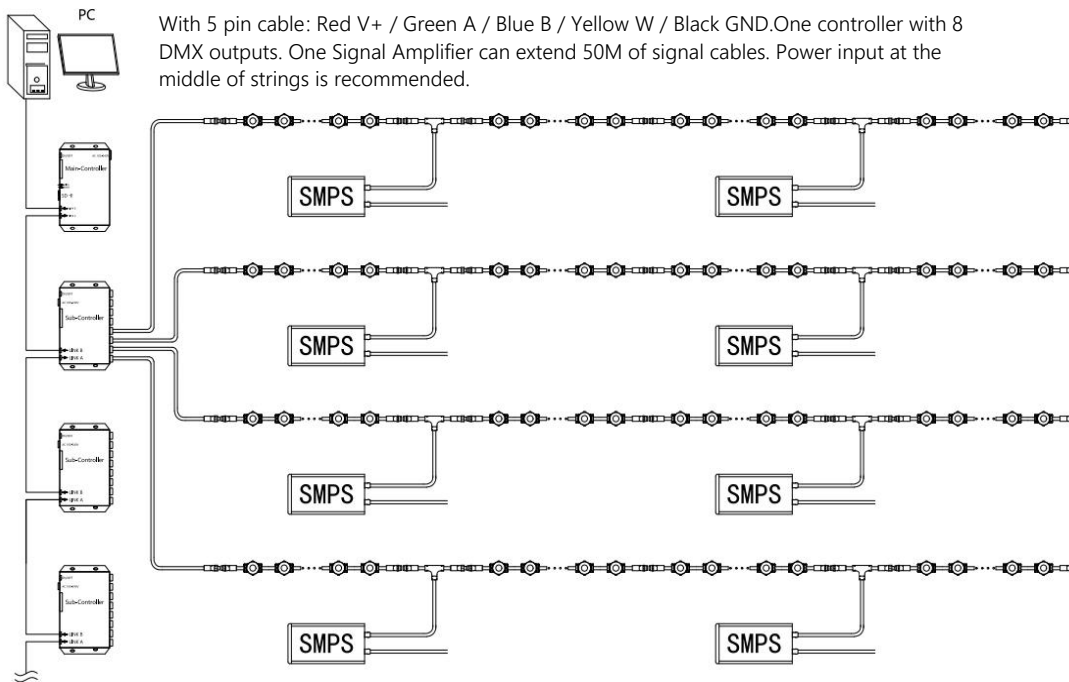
PC

With 5 pin cable: Red V+ / Green A / Blue B / Yellow W / Black GND.One controller with 8 DMX outputs. One Signal Amplifier can extend 50M of signal cables. Power input at the middle of strings is recommended.

Main-Controller

Sub-Controller

Sub-Controller

Sub-Controller

SMPS

SMPS

SMPS

SMPS

SMPS

SMPS

SMPS

SMPS